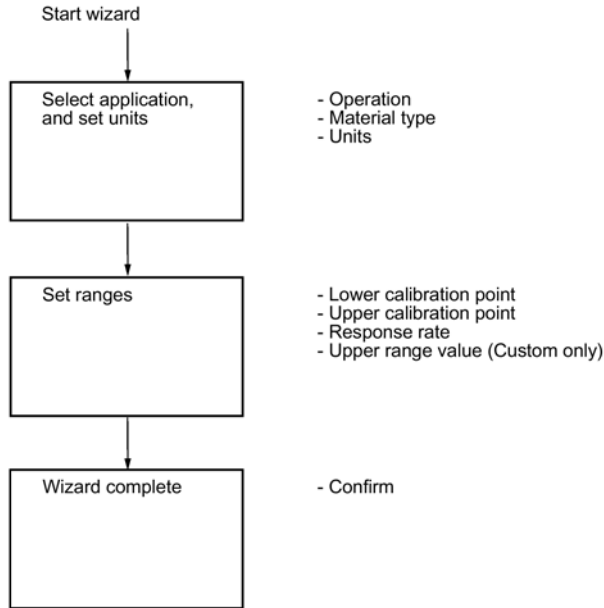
Start wizard

Select application, and set units

- Operation
- Material type
- Units

Set ranges

- Lower calibration point
- Upper calibration point
- Response rate
- Upper range value (Custom only)

Wizard complete

- Confirm